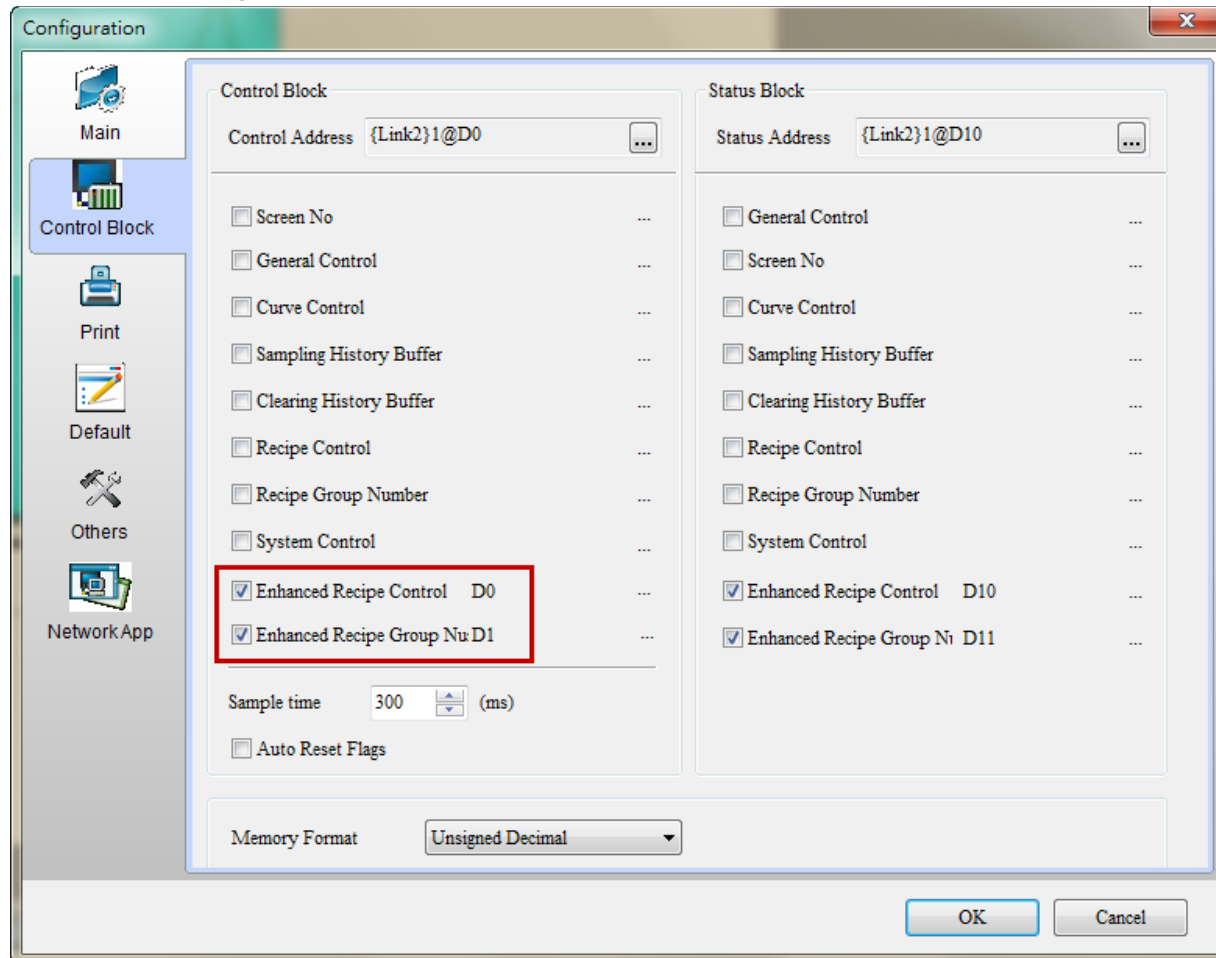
Configuration

Main
Control Block
Print
Default
Others
Network App

Control Block
Control Address {Link2}1@D0 ...

Screen No ...
General Control ...
Curve Control ...
Sampling History Buffer ...
Clearing History Buffer ...
Recipe Control ...
Recipe Group Number ...
System Control ...
Enhanced Recipe Control D0 ...
Enhanced Recipe Group Nu D1 ...

Sample time 300 (ms)
Auto Reset Flags

Status Block
Status Address {Link2}1@D10 ...

General Control ...
Screen No ...
Curve Control ...
Sampling History Buffer ...
Clearing History Buffer ...
Recipe Control ...
Recipe Group Number ...
System Control ...
Enhanced Recipe Control D10 ...
Enhanced Recipe Group Nı D11 ...

Memory Format Unsigned Decimal

OK Cancel